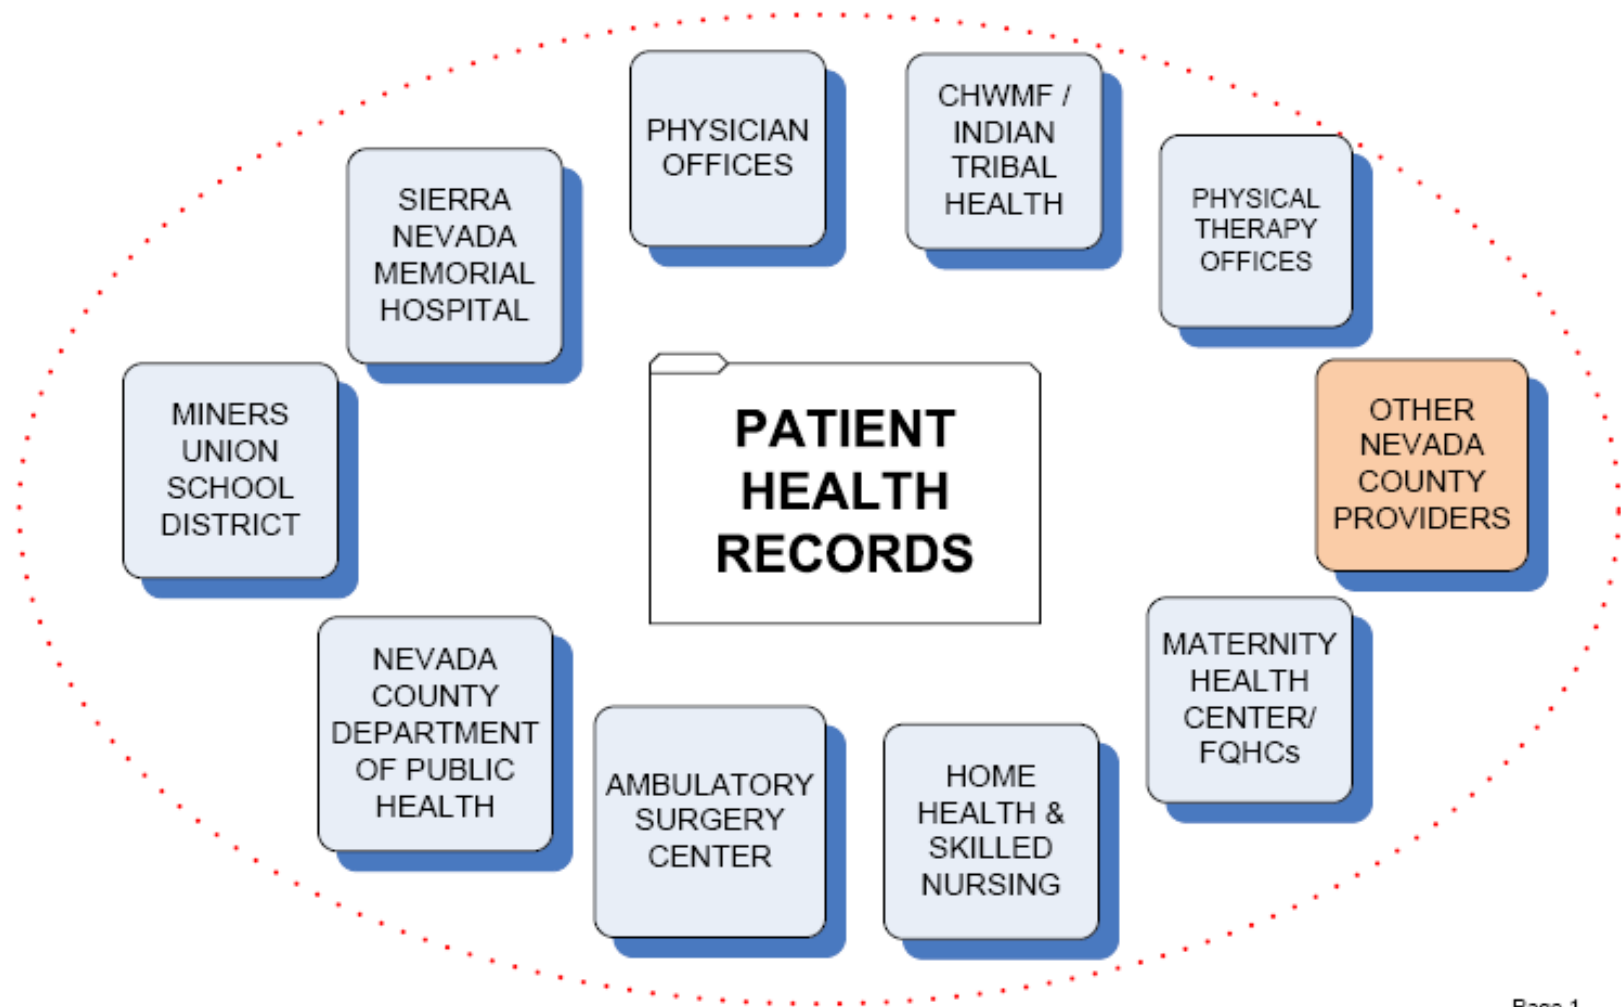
PHYSICIAN OFFICES

CHWMF / INDIAN TRIBAL HEALTH

SIERRA NEVADA MEMORIAL HOSPITAL

PHYSICAL THERAPY OFFICES

MINERS UNION SCHOOL DISTRICT

PATIENT HEALTH RECORDS

OTHER NEVADA COUNTY PROVIDERS

NEVADA COUNTY DEPARTMENT OF PUBLIC HEALTH

MATERNITY HEALTH CENTER/ FQHCs

AMBULATORY SURGERY CENTER

HOME HEALTH & SKILLED NURSING

Page 1